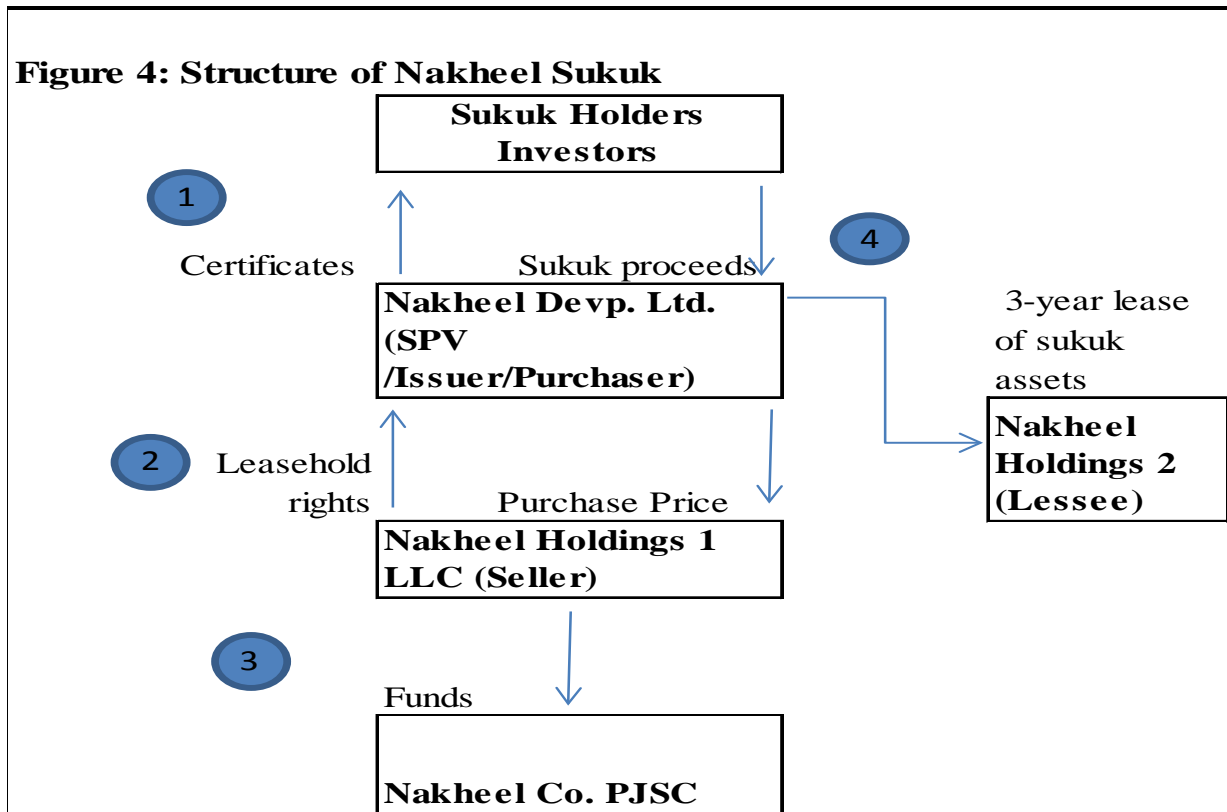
Figure 4: Structure of Nakheel Sukuk

Sukuk Holders Investors

1

Certificates

Sukuk proceeds

4

Nakheel Devp. Ltd. (SPV /Issuer/Purchaser)

3-year lease of sukuk assets

Nakheel Holdings 2 (Lessee)

2

Leasehold rights

Purchase Price

Nakheel Holdings 1 LLC (Seller)

3

Funds

Nakheel Co. PJSC